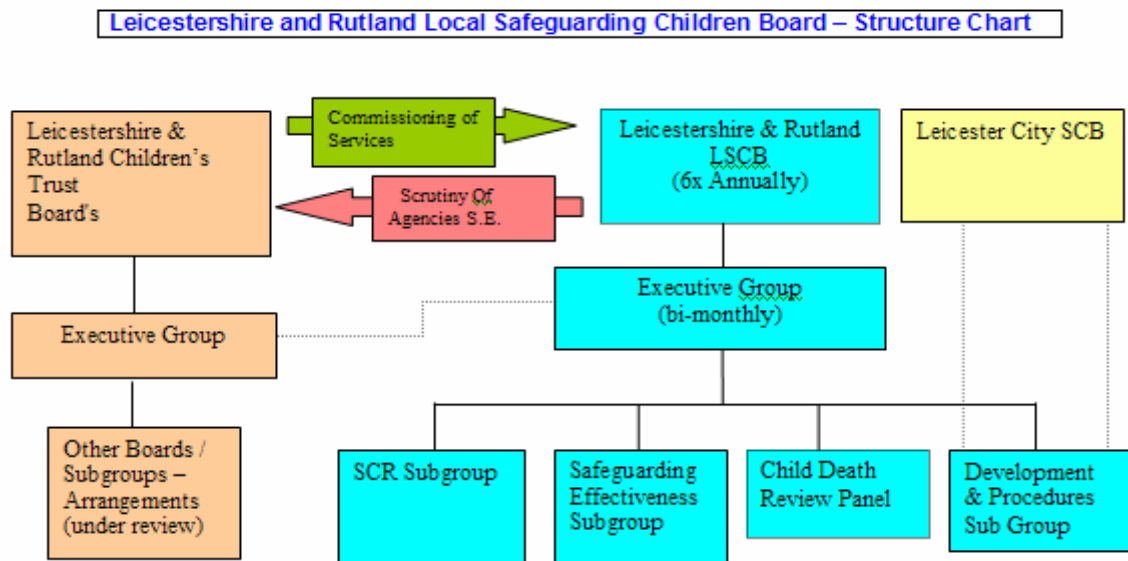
Leicestershire and Rutland Local Safeguarding Children Board – Structure Chart

Leicestershire & Rutland Children's Trust Board's

Commissioning of Services

Scrutiny Of Agencies S.E.

Leicestershire & Rutland LSCB (6x Annually)

Leicester City SCB

Executive Group

Executive Group (bi-monthly)

Other Boards / Subgroups – Arrangements (under review)

SCR Subgroup

Safeguarding Effectiveness Subgroup

Child Death Review Panel

Development & Procedures Sub Group